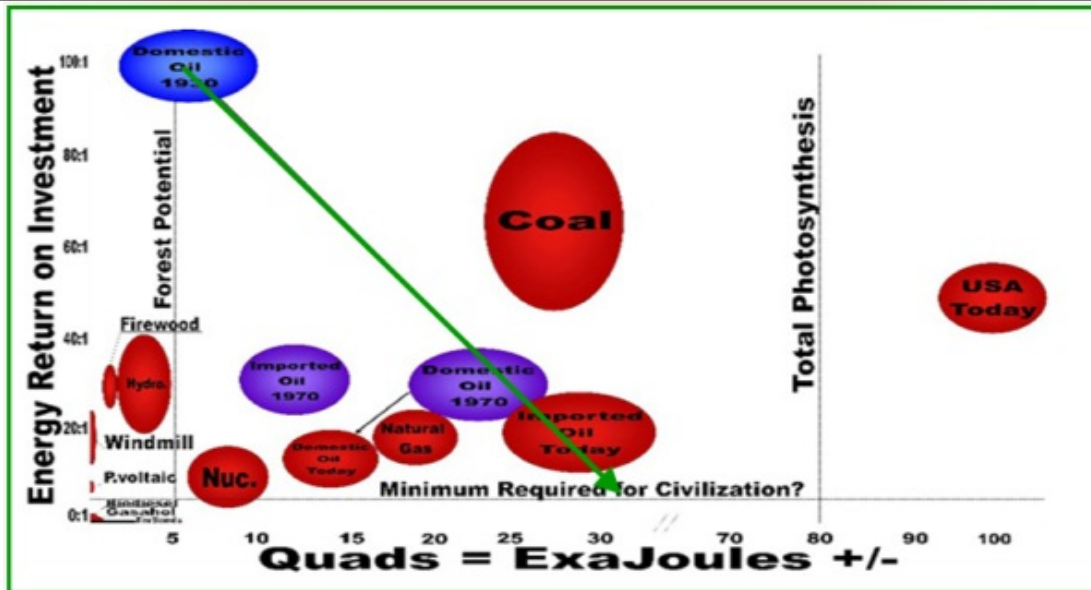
Energy Return on Investment

100:1

80:1

60:1

40:1

20:1

0:1

Domestic Oil 1930

Forest Potential

Coal

Total Photosynthesis

USA Today

Firewood

Hydro.

Imported Oil 1970

Domestic Oil 1970

Windmill

Natural Gas

Imported Oil Today

Domestic Oil Today

P.voltaic

Nuc.

Minimum Required for Civilization?

Biodiesel

Gasahol

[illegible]

5 10 15 20 25 30 70 80 90 100

Quads = ExaJoules +/-